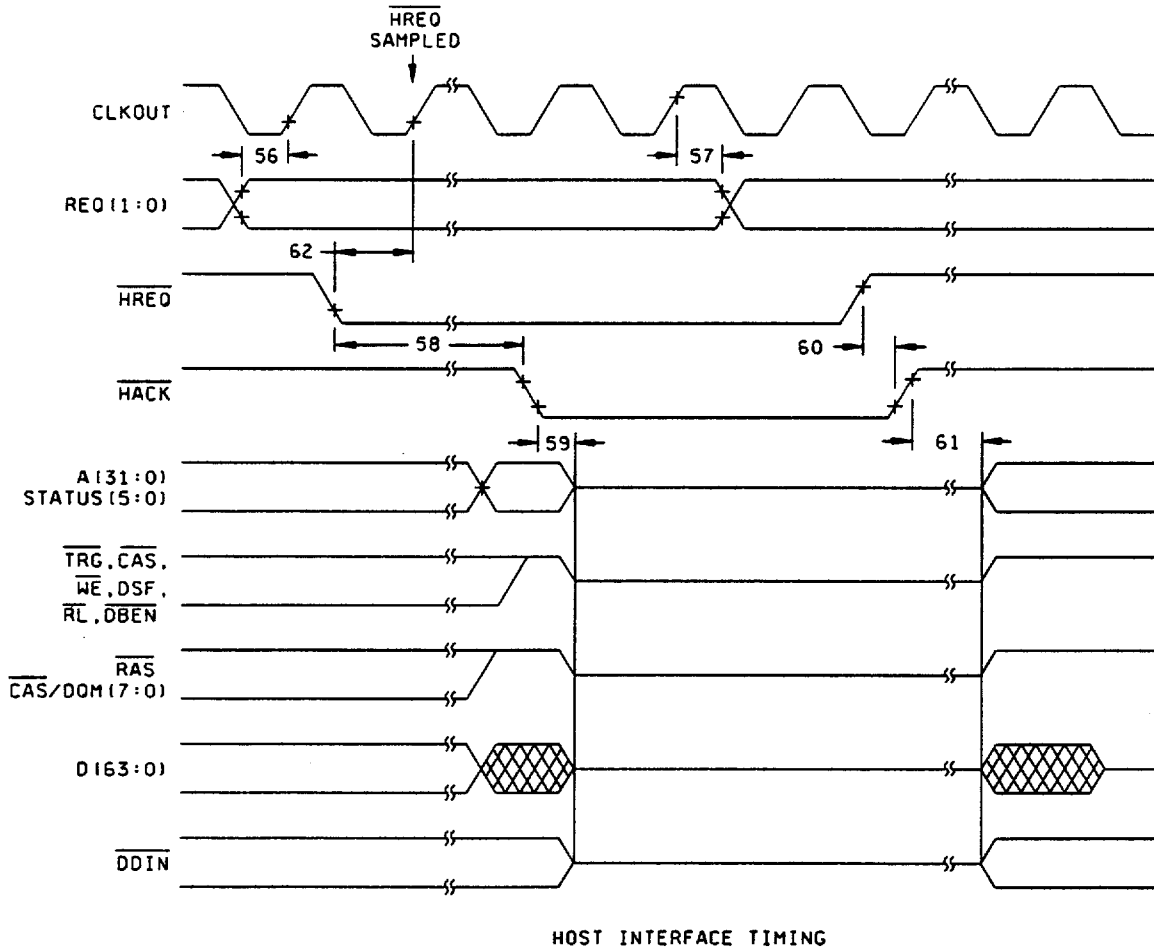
$\overline{\text{HREQ}}$
SAMPLED

CLKOUT

56

57

REQ(1:0)

62

$\overline{\text{HREQ}}$

58

60

$\overline{\text{HACK}}$

59

61

A(31:0)
STATUS(5:0)

$\overline{\text{TRG}}$, $\overline{\text{CAS}}$,
$\overline{\text{WE}}$, DSF,
$\overline{\text{RL}}$, $\overline{\text{DBEN}}$

$\overline{\text{RAS}}$
$\overline{\text{CAS}}$/DQM(7:0)

D(63:0)

$\overline{\text{DDIN}}$

HOST INTERFACE TIMING